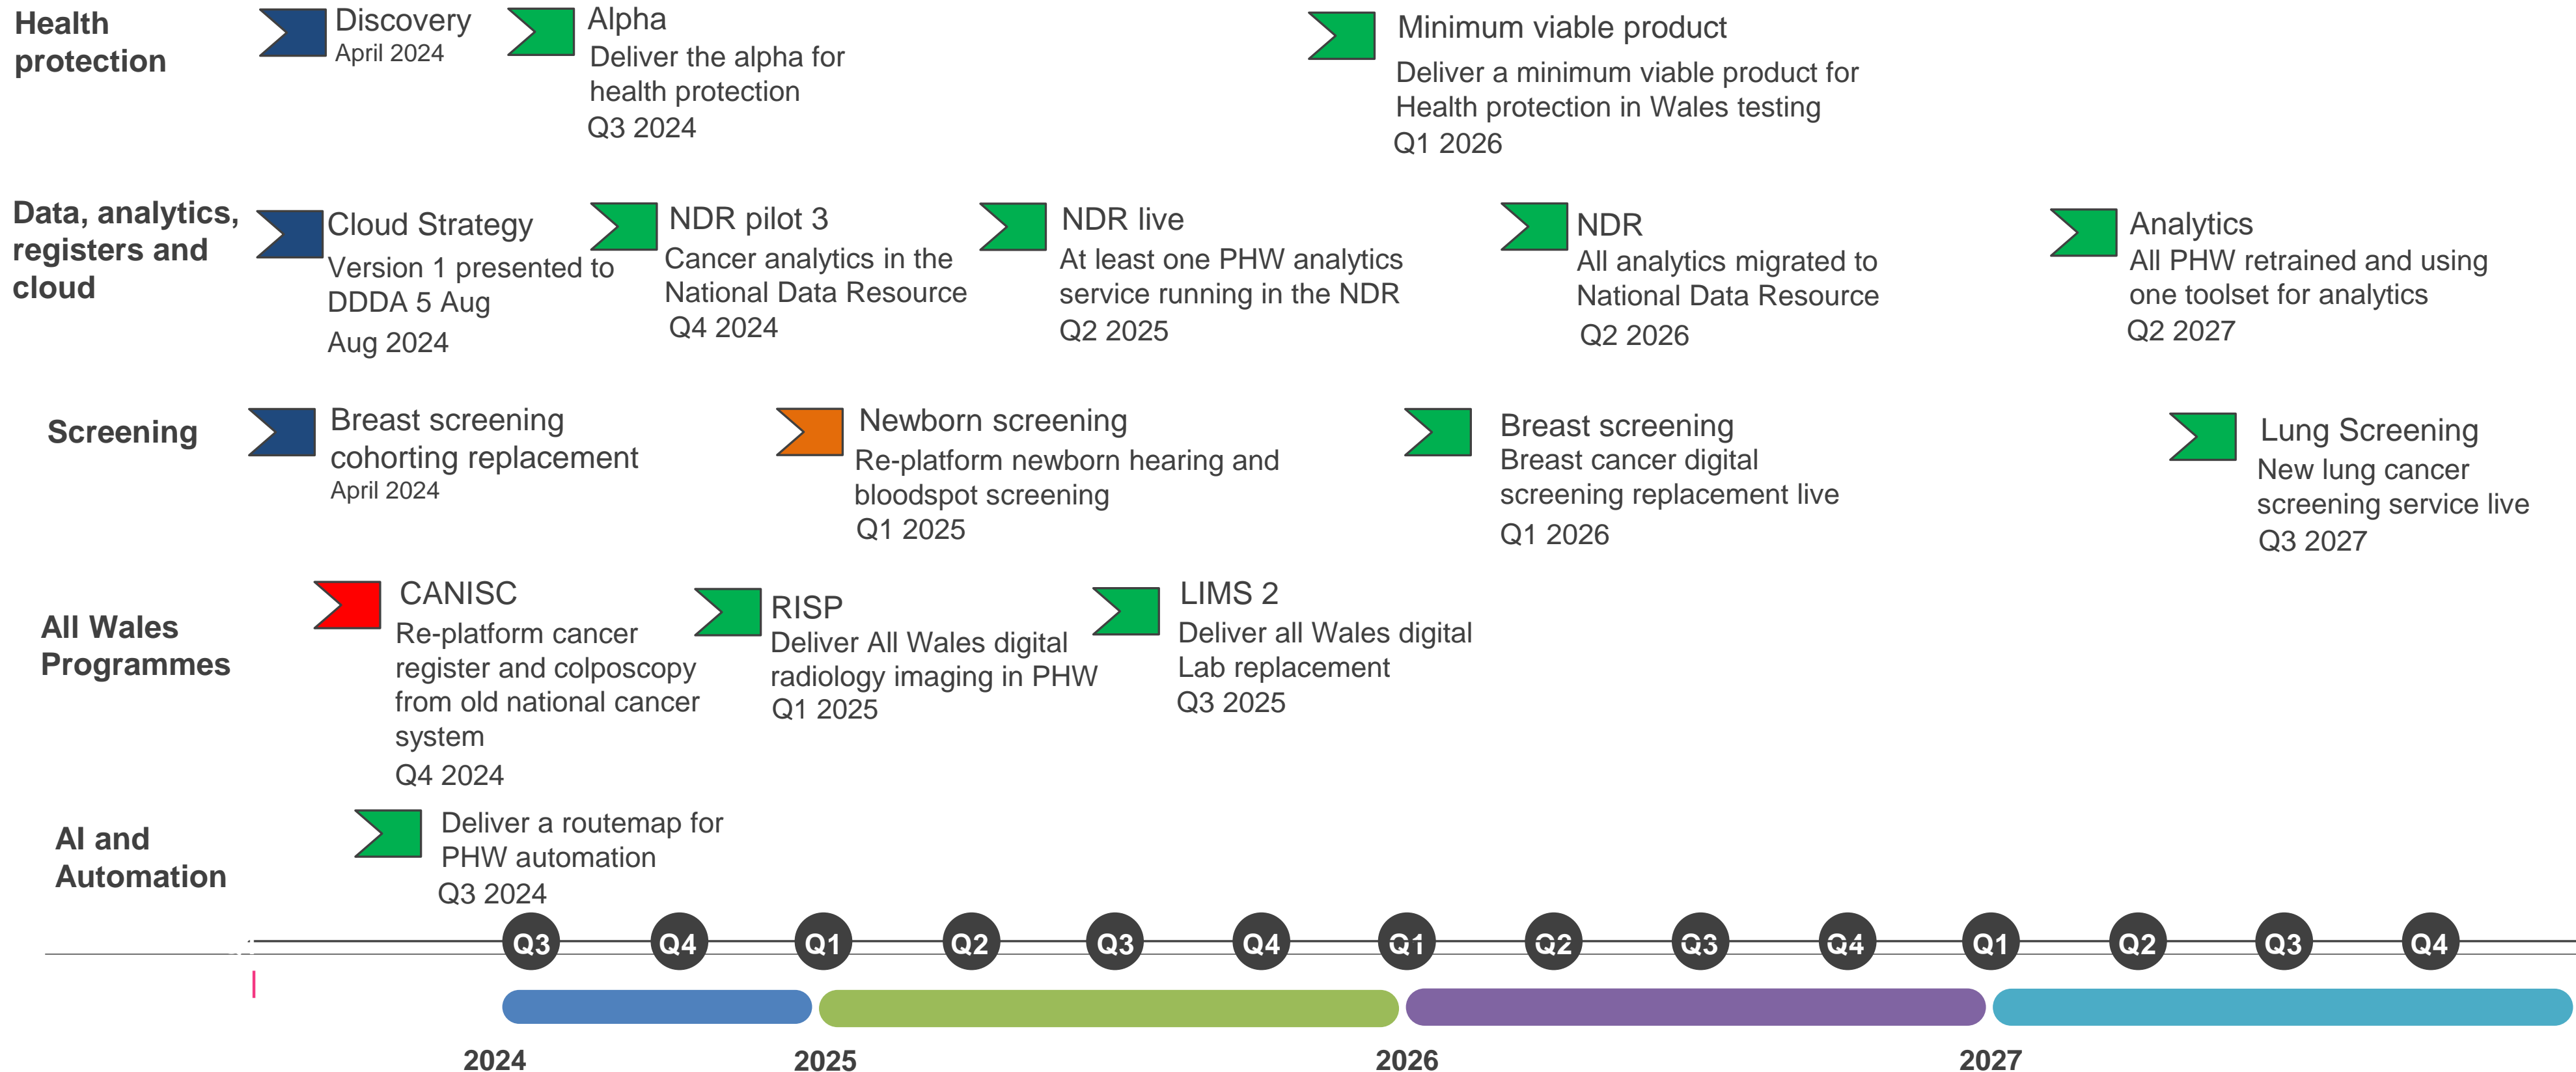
Health protection

Discovery
April 2024

Alpha
Deliver the alpha for health protection
Q3 2024

Minimum viable product
Deliver a minimum viable product for Health protection in Wales testing
Q1 2026

Data, analytics, registers and cloud

Cloud Strategy
Version 1 presented to DDDA 5 Aug
Aug 2024

NDR pilot 3
Cancer analytics in the National Data Resource
Q4 2024

NDR live
At least one PHW analytics service running in the NDR
Q2 2025

NDR
All analytics migrated to National Data Resource
Q2 2026

Analytics
All PHW retrained and using one toolset for analytics
Q2 2027

Screening

Breast screening cohorting replacement
April 2024

Newborn screening
Re-platform newborn hearing and bloodspot screening
Q1 2025

Breast screening
Breast cancer digital screening replacement live
Q1 2026

Lung Screening
New lung cancer screening service live
Q3 2027

All Wales Programmes

CANISC
Re-platform cancer register and colposcopy from old national cancer system
Q4 2024

RISP
Deliver All Wales digital radiology imaging in PHW
Q1 2025

LIMS 2
Deliver all Wales digital Lab replacement
Q3 2025

AI and Automation

Deliver a routemap for PHW automation
Q3 2024

Q3 Q4 Q1 Q2 Q3 Q4 Q1 Q2 Q3 Q4 Q1 Q2 Q3 Q4

2024 2025 2026 2027